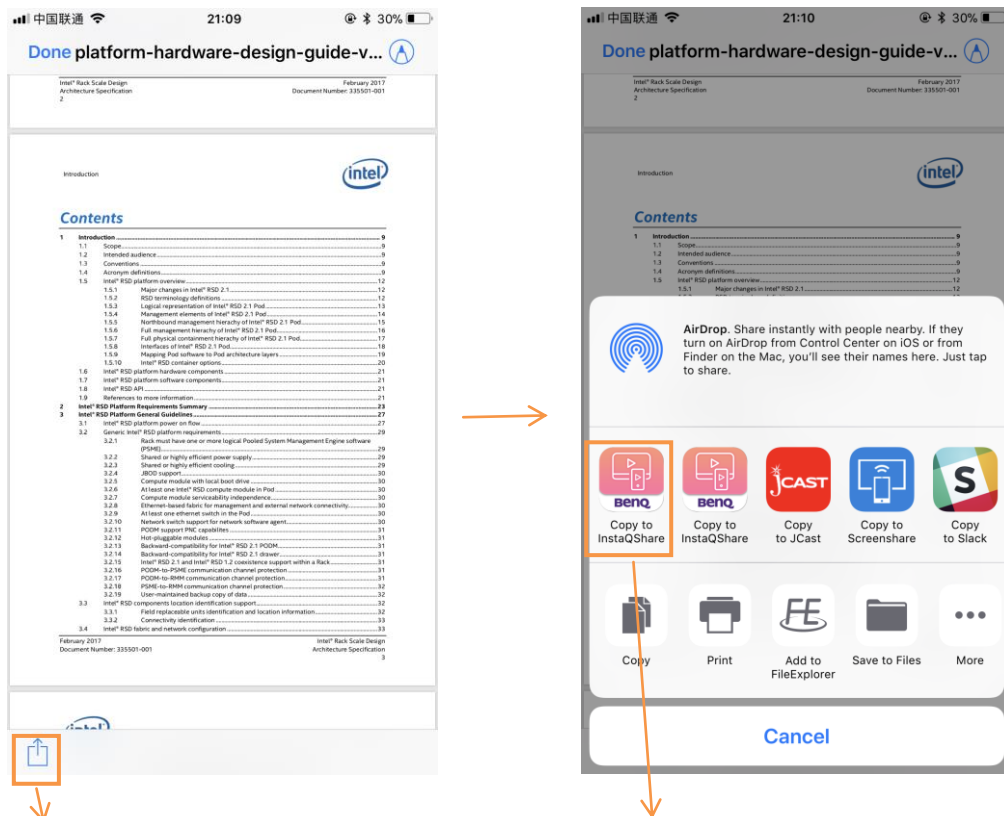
中国联通 21:09 30%

Done platform-hardware-design-guide-v...

Intel® Rack Scale Design Architecture Specification 2 February 2017 Document Number: 335501-001

Introduction

intel

Contents

| | | | |
|---|---|---|---|
| 1 | | Introduction | 9 |
| | 1.1 | Scope | 9 |
| | 1.2 | Intended audience | 9 |
| | 1.3 | Conventions | 9 |
| | 1.4 | Acronym definitions | 9 |
| | 1.5 | Intel® RSD platform overview | 12 |
| | 1.5.1 | Major changes in Intel® RSD 2.1 | 12 |
| | 1.5.2 | RSD terminology definitions | 12 |
| | 1.5.3 | Logical representation of Intel® RSD 2.1 Pod | 13 |
| | 1.5.4 | Management elements of Intel® RSD 2.1 Pod | 14 |
| | 1.5.5 | Northbound management hierarchy of Intel® RSD 2.1 Pod | 15 |
| | 1.5.6 | Full management hierachy of Intel® RSD 2.1 Pod | 16 |
| | 1.5.7 | Full physical containment hierarchy of Intel® RSD 2.1 Pod | 17 |
| | 1.5.8 | Interfaces of Intel® RSD 2.1 Pod | 18 |
| | 1.5.9 | Mapping Pod software to Pod architecture layers | 19 |
| | 1.5.10 | Intel® RSD container options | 20 |
| | 1.6 | Intel® RSD platform hardware components | 21 |
| | 1.7 | Intel® RSD platform software components | 21 |
| | 1.8 | Intel® RSD API | 21 |
| | 1.9 | References to more information | 21 |
| 2 | | Intel® RSD Platform Requirements Summary | 23 |
| 3 | | Intel® RSD Platform General Guidelines | 27 |
| | 3.1 | Intel® RSD platform power on flow | 27 |
| | 3.2 | Generic Intel® RSD platform requirements | 29 |
| | 3.2.1 | Rack must have one or more logical Pooled System Management Engine software (PSME) | 29 |
| | 3.2.2 | Shared or highly efficient power supply | 29 |
| | 3.2.3 | Shared or highly efficient cooling | 29 |
| | 3.2.4 | JBOD support | 30 |
| | 3.2.5 | Compute module with local boot drive | 30 |
| | 3.2.6 | At least one Intel® RSD compute module in Pod | 30 |
| | 3.2.7 | Compute module serviceability independence | 30 |
| | 3.2.8 | Ethernet-based fabric for management and external network connectivity | 30 |
| | 3.2.9 | At least one ethernet switch in the Pod | 30 |
| | 3.2.10 | Network switch support for network software agent | 30 |
| | 3.2.11 | PODM support PNC capabilites | 31 |
| | 3.2.12 | Hot-pluggable modules | 31 |
| | 3.2.13 | Backward-compatibility for Intel® RSD 2.1 PODM | 31 |
| | 3.2.14 | Backward-compatibility for Intel® RSD 2.1 drawer | 31 |
| | 3.2.15 | Intel® RSD 2.1 and Intel® RSD 1.2 coexistence support within a Rack | 31 |
| | 3.2.16 | PODM-to-PSME communication channel protection | 31 |
| | 3.2.17 | PODM-to-RMM communication channel protection | 31 |
| | 3.2.18 | PSME-to-RMM communication channel protection | 32 |
| | 3.2.19 | User-maintained backup copy of data | 32 |
| | 3.3 | Intel® RSD components location identification support | 32 |
| | 3.3.1 | Field replaceable units identification and location information | 32 |
| | 3.3.2 | Connectivity identification | 33 |
| | 3.4 | Intel® RSD fabric and network configuration | 33 |

February 2017 Document Number: 335501-001 Intel® Rack Scale Design Architecture Specification 3

intel

中国联通 21:10 30%

Done platform-hardware-design-guide-v...

AirDrop. Share instantly with people nearby. If they turn on AirDrop from Control Center on iOS or from Finder on the Mac, you'll see their names here. Just tap to share.

BenQ Copy to InstaQShare
BenQ Copy to InstaQShare
JCAST Copy to JCast
Copy to Screenshare
S Copy to Slack

Copy
Print
FE Add to FileExplorer
Save to Files
More

Cancel